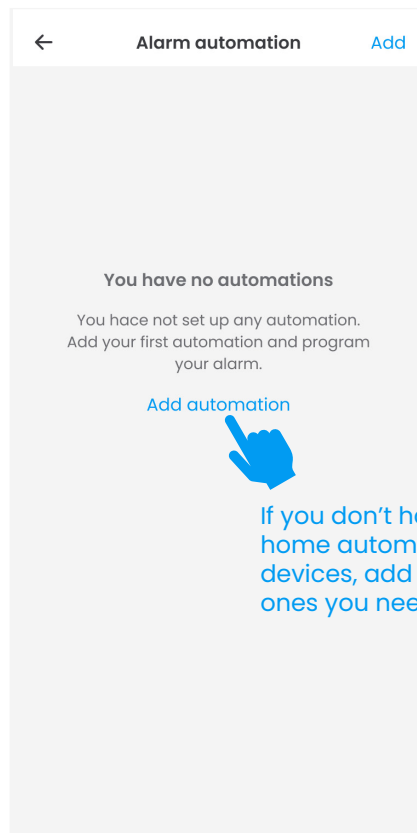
Alarm automation Add

You have no automations

You hace not set up any automation. Add your first automation and program your alarm.

Add automation

If you don't h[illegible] home autom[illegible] devices, add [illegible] ones you nee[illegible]